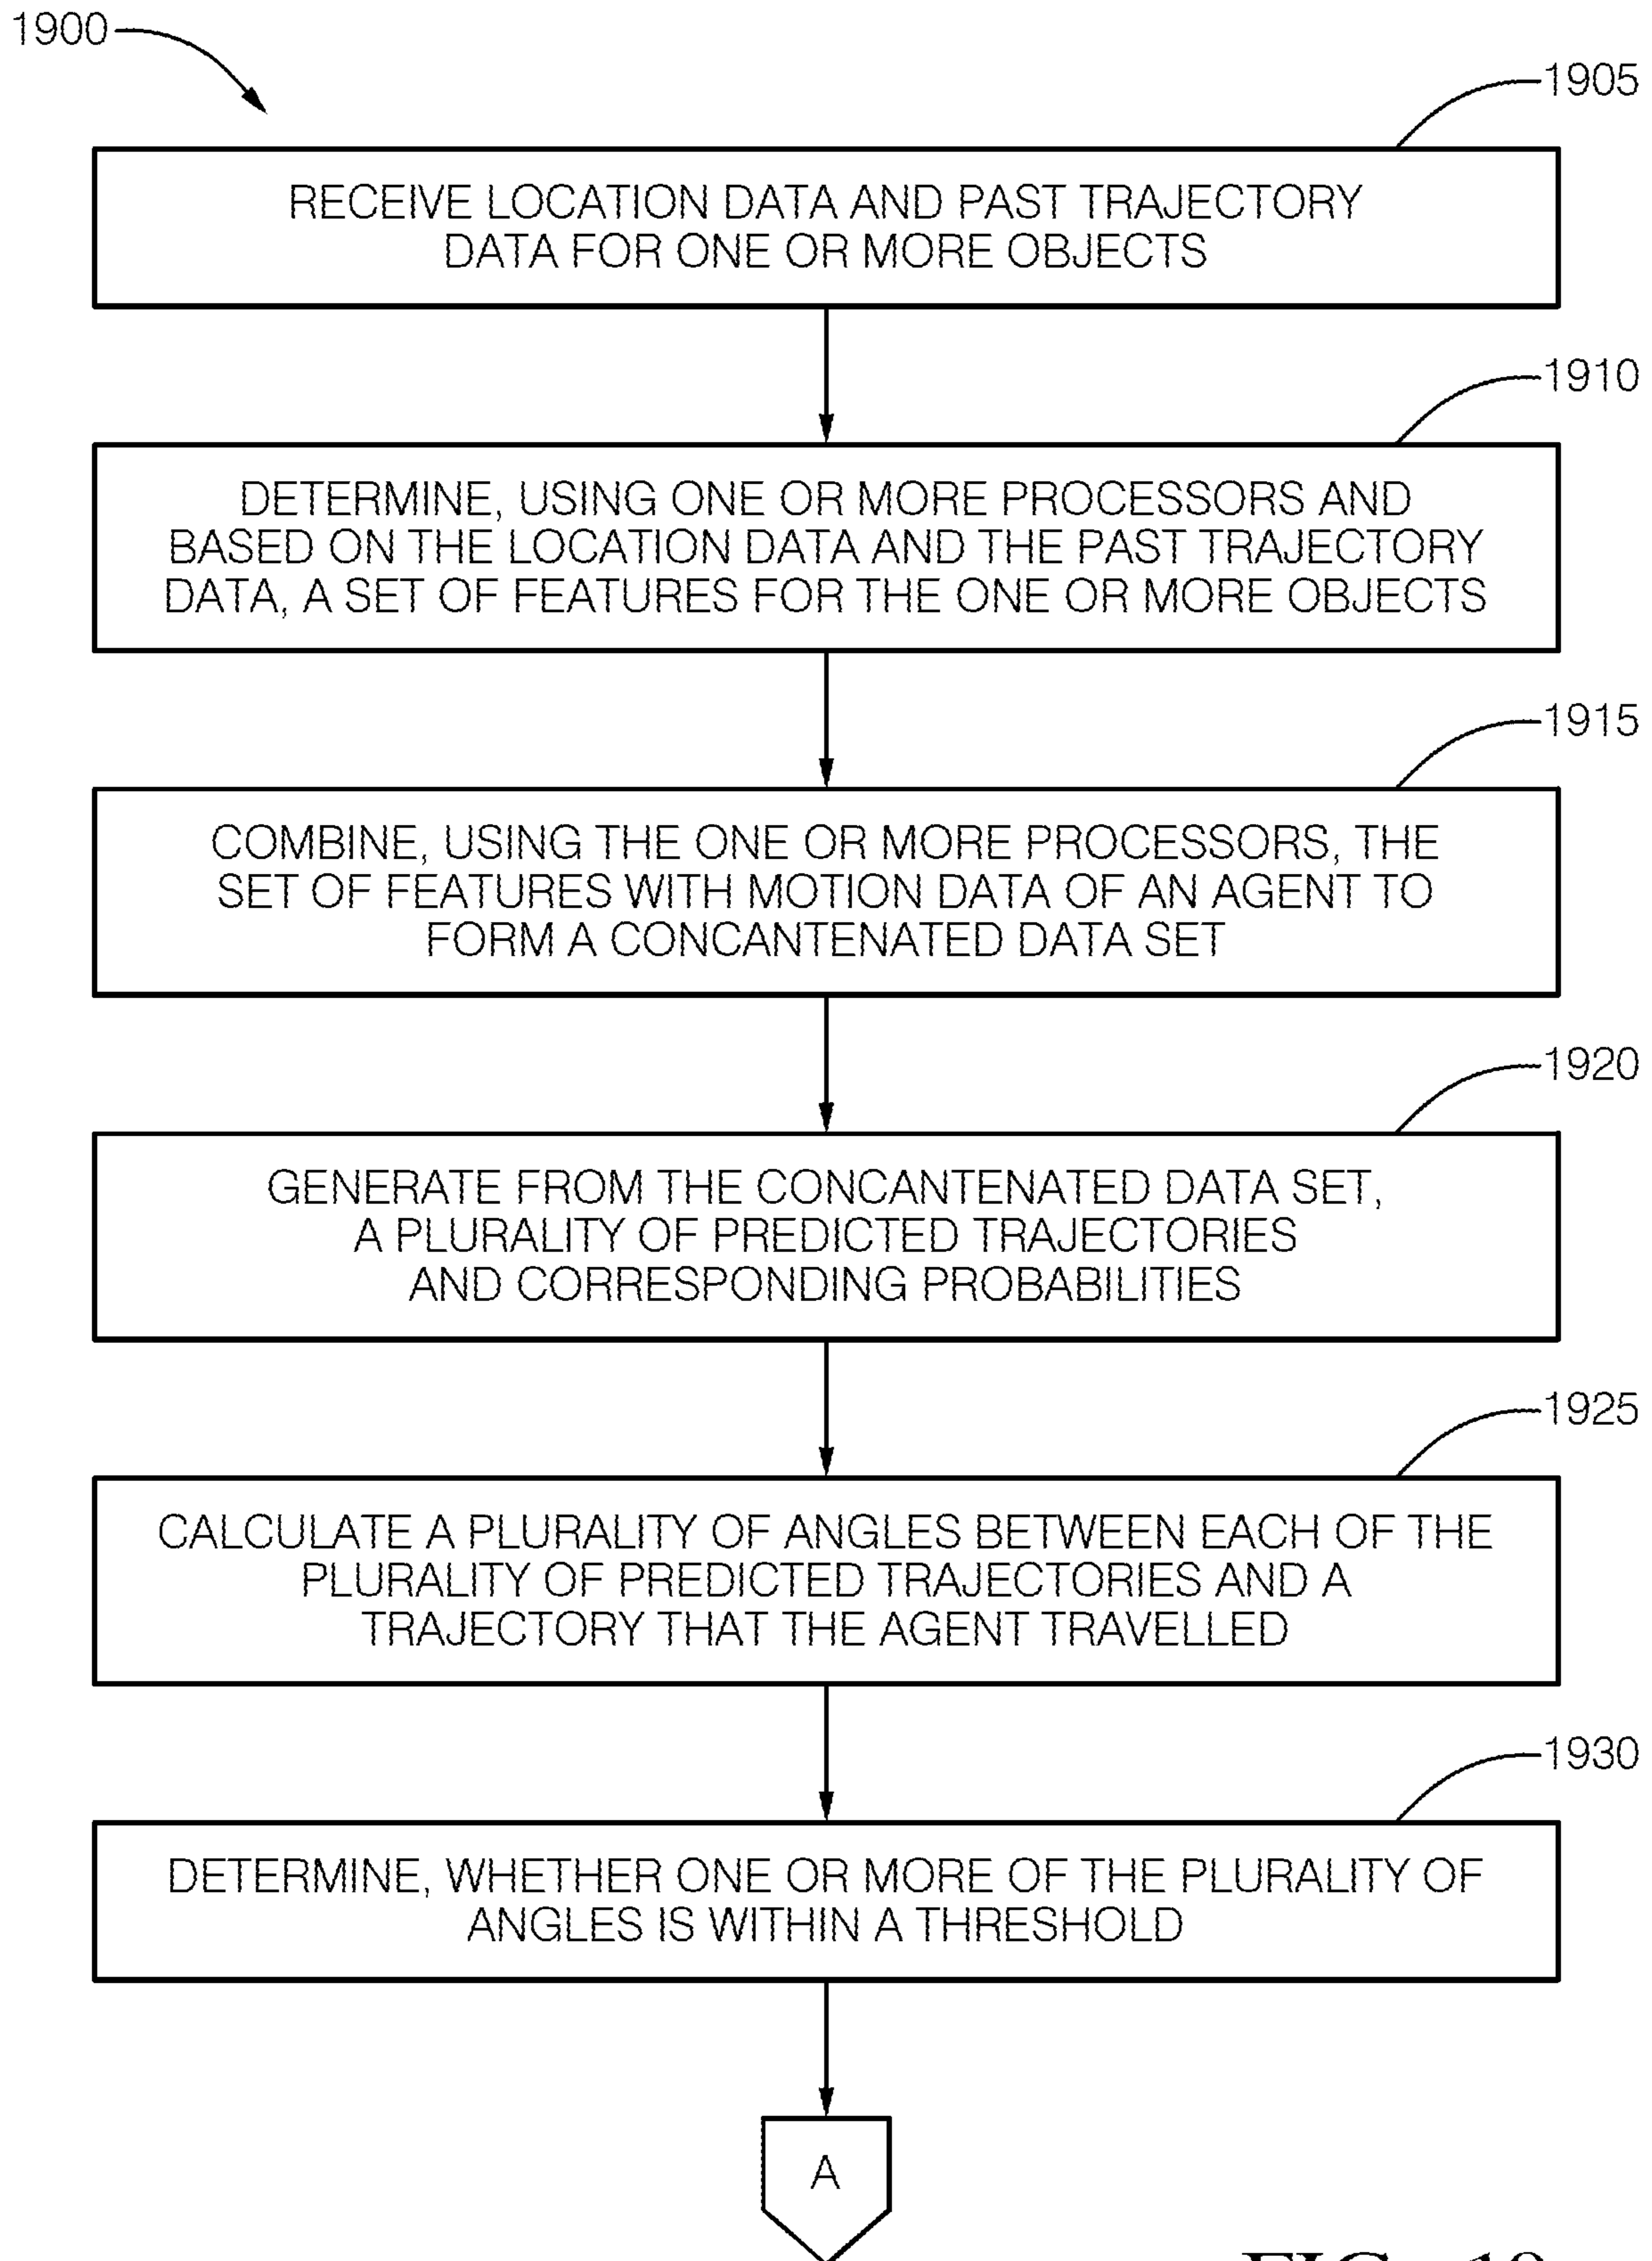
1900

1905

RECEIVE LOCATION DATA AND PAST TRAJECTORY DATA FOR ONE OR MORE OBJECTS

1910

DETERMINE, USING ONE OR MORE PROCESSORS AND BASED ON THE LOCATION DATA AND THE PAST TRAJECTORY DATA, A SET OF FEATURES FOR THE ONE OR MORE OBJECTS

1915

COMBINE, USING THE ONE OR MORE PROCESSORS, THE SET OF FEATURES WITH MOTION DATA OF AN AGENT TO FORM A CONCANTENATED DATA SET

1920

GENERATE FROM THE CONCANTENATED DATA SET, A PLURALITY OF PREDICTED TRAJECTORIES AND CORRESPONDING PROBABILITIES

1925

CALCULATE A PLURALITY OF ANGLES BETWEEN EACH OF THE PLURALITY OF PREDICTED TRAJECTORIES AND A TRAJECTORY THAT THE AGENT TRAVELLED

1930

DETERMINE, WHETHER ONE OR MORE OF THE PLURALITY OF ANGLES IS WITHIN A THRESHOLD

A

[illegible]